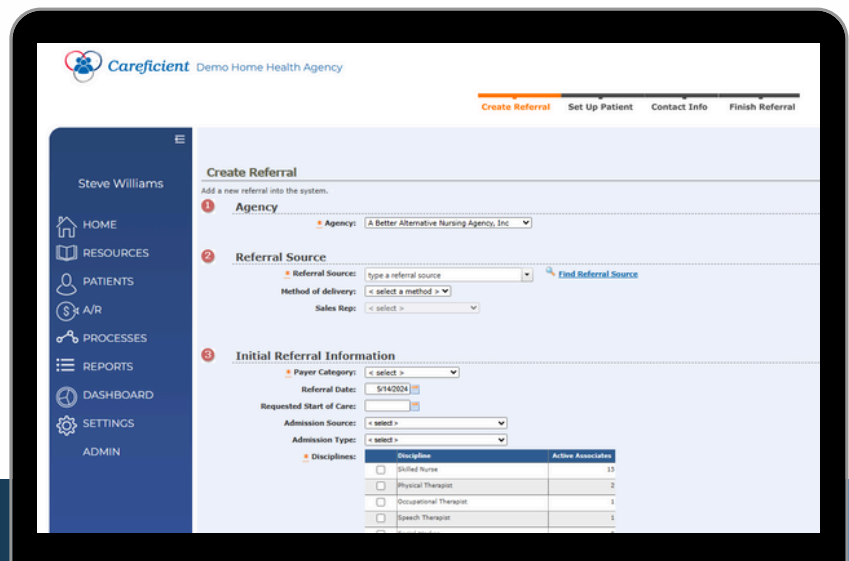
Careficient Demo Home Health Agency

Create Referral | Set Up Patient | Contact Info | Finish Referral

Steve Williams

HOME
RESOURCES
PATIENTS
A/R
PROCESSES
REPORTS
DASHBOARD
SETTINGS
ADMIN

Create Referral
Add a new referral into the system.

1 Agency
* Agency: A Better Alternative Nursing Agency, Inc

2 Referral Source
* Referral Source: type a referral source
Find Referral Source
Method of delivery: < select a method >
Sales Rep: < select >

3 Initial Referral Information
* Payer Category: < select >
Referral Date: 5/14/2024
Requested Start of Care:
Admission Source: < select >
Admission Type: < select >
* Disciplines:

| | Discipline | Active Associates |
|---|---|---|
| ☐ | Skilled Nurse | 15 |
| ☐ | Physical Therapist | 2 |
| ☐ | Occupational Therapist | 1 |
| ☐ | Speech Therapist | 1 |
| ☐ | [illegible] | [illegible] |